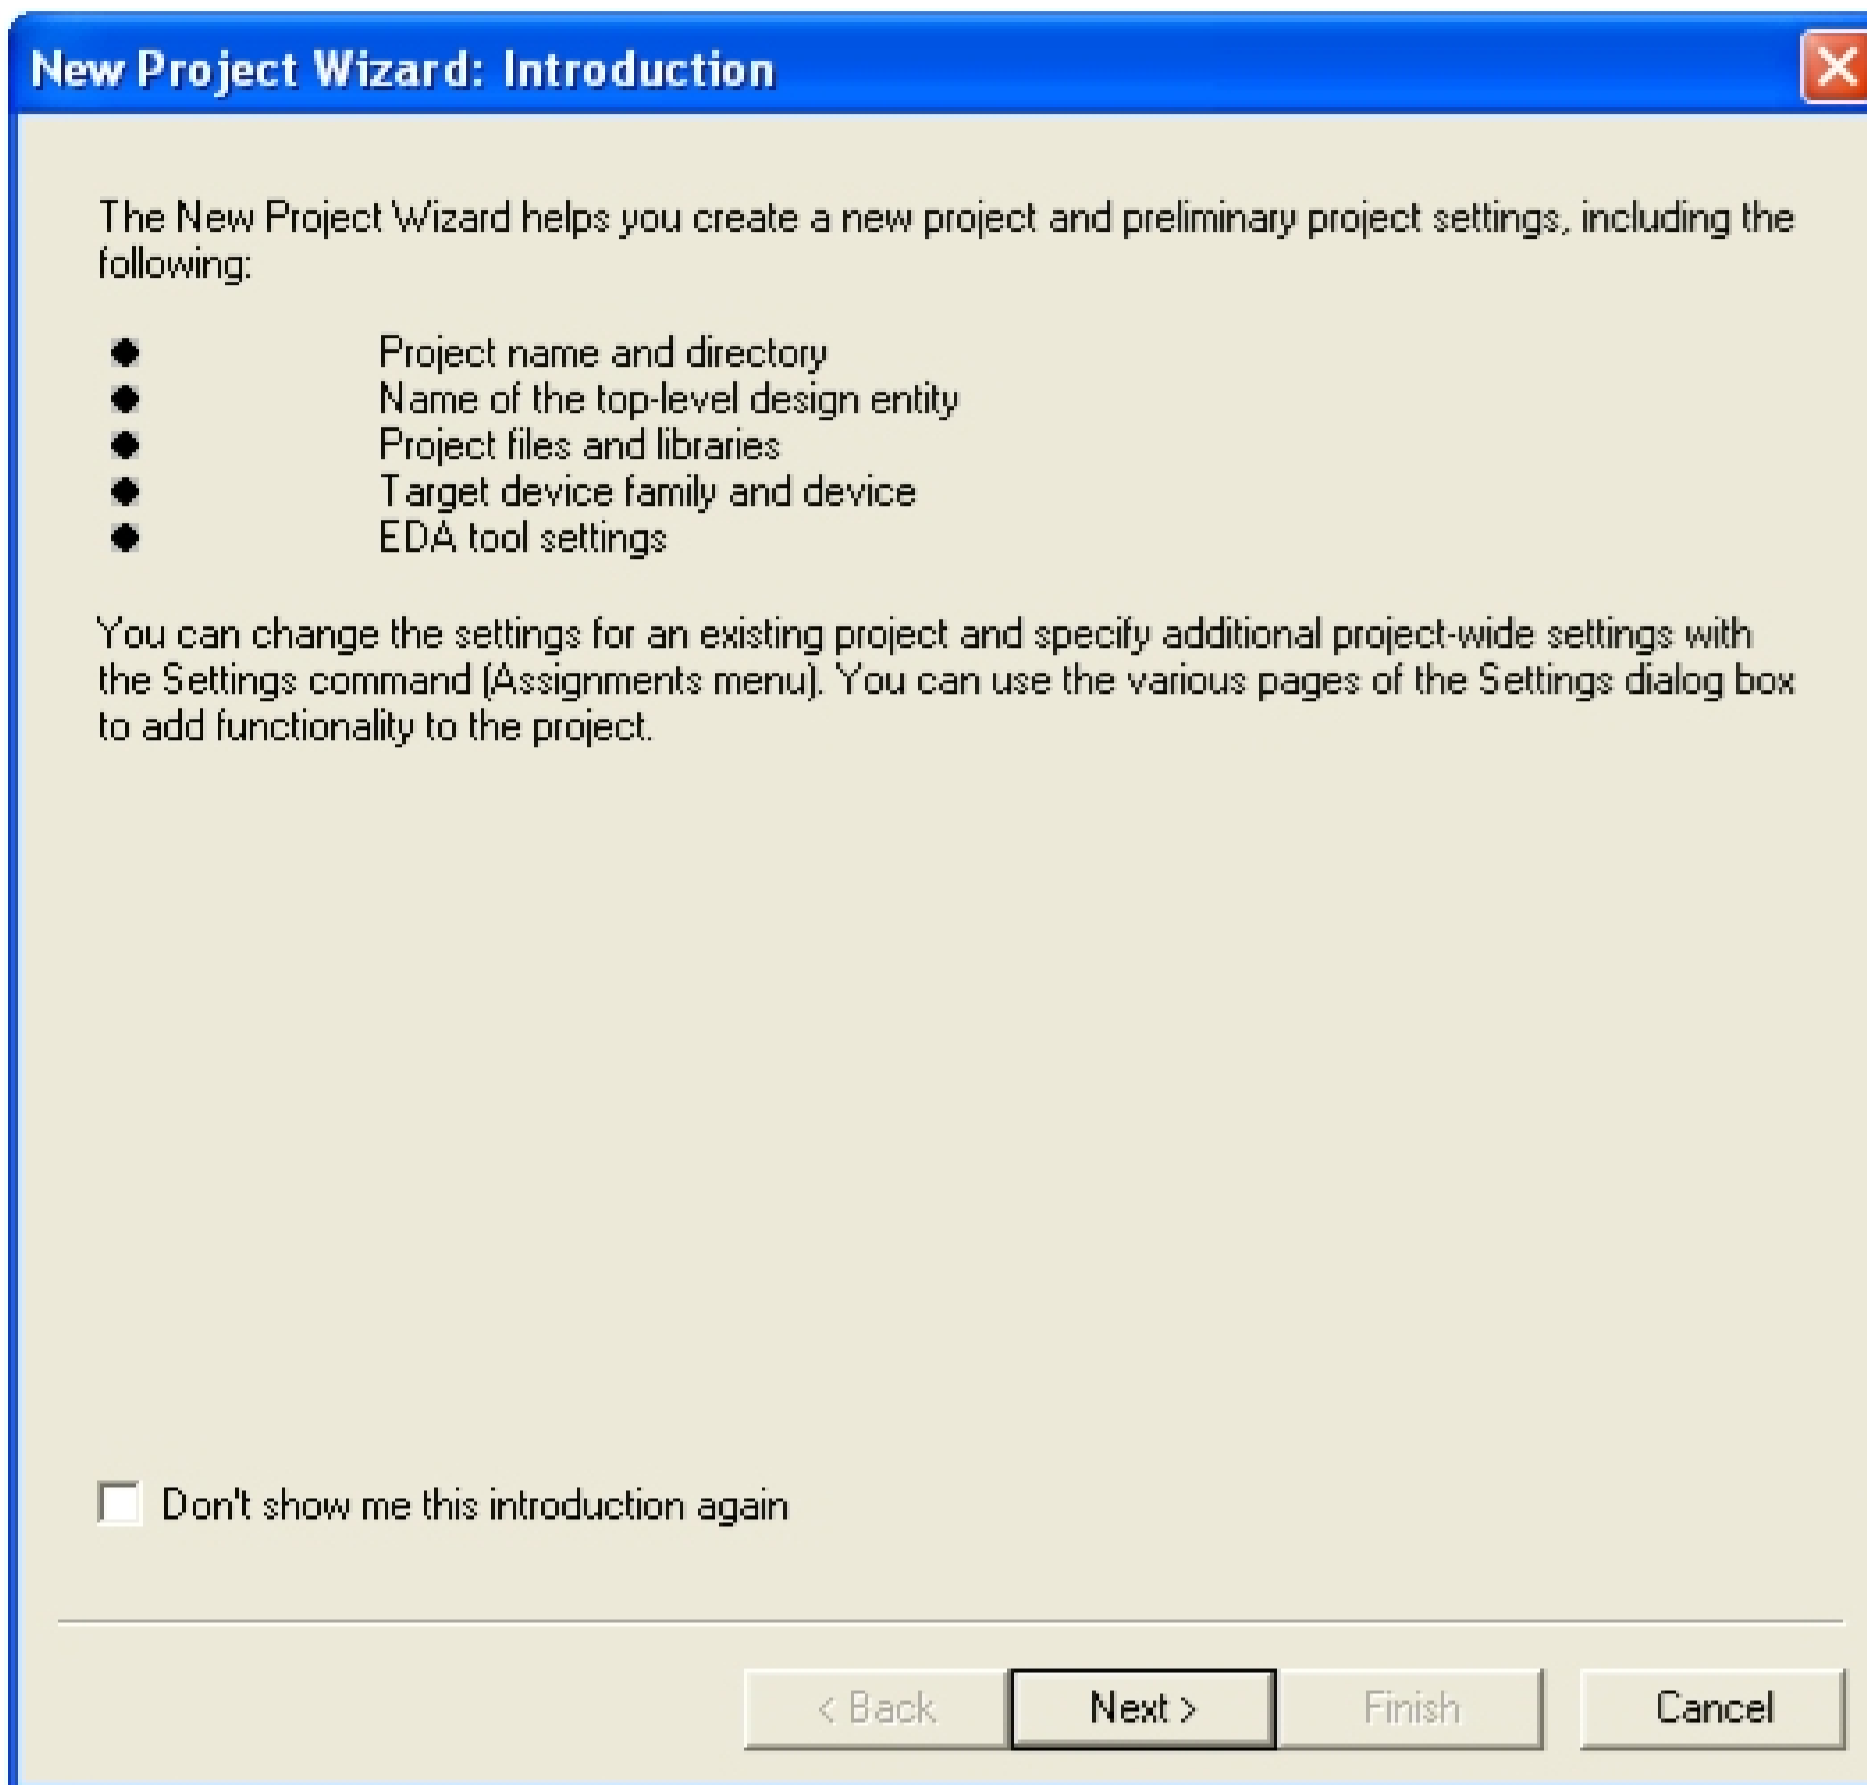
New Project Wizard: Introduction

The New Project Wizard helps you create a new project and preliminary project settings, including the following:

- Project name and directory
- Name of the top-level design entity
- Project files and libraries
- Target device family and device
- EDA tool settings

You can change the settings for an existing project and specify additional project-wide settings with the Settings command (Assignments menu). You can use the various pages of the Settings dialog box to add functionality to the project.

Don't show me this introduction again

< Back
Next >
Finish
Cancel